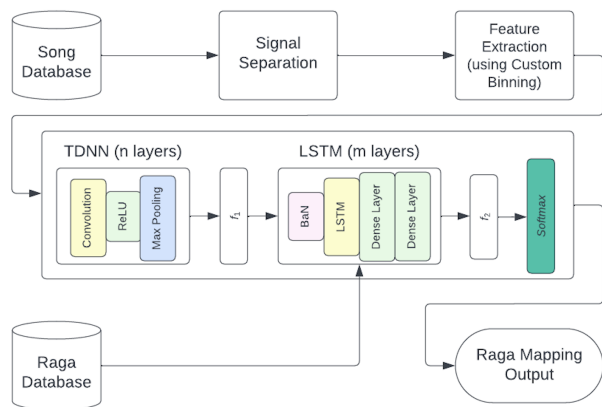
Song Database

Signal Separation

Feature Extraction (using Custom Binning)

TDNN (n layers)

Convolution

ReLU

Max Pooling

$f_1$

LSTM (m layers)

BaN

LSTM

Dense Layer

Dense Layer

$f_2$

Softmax

Raga Database

Raga Mapping Output